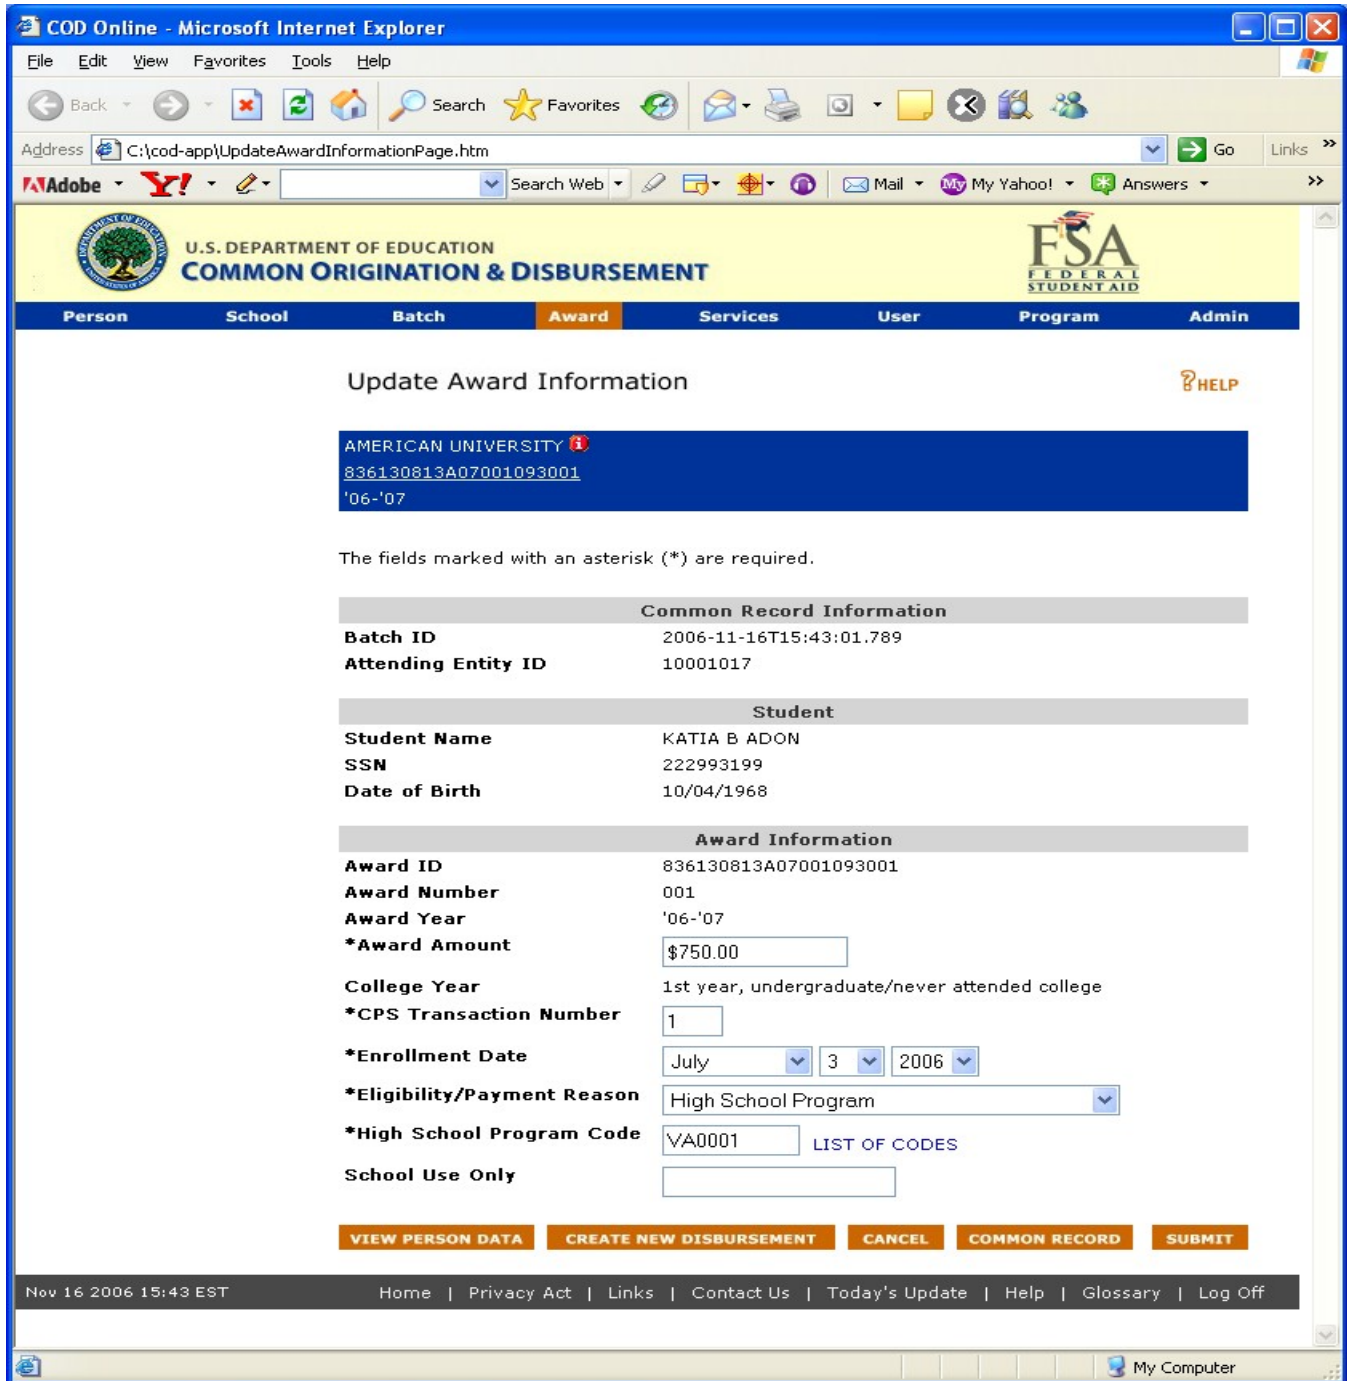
COD Online - Microsoft Internet Explorer

File Edit View Favorites Tools Help

Back Search Favorites

Address C:\cod-app\UpdateAwardInformationPage.htm Go Links

Adobe Y! Search Web Mail My Yahoo! Answers

U.S. DEPARTMENT OF EDUCATION
COMMON ORIGINATION & DISBURSEMENT

FSA FEDERAL STUDENT AID

Person School Batch Award Services User Program Admin

Update Award Information

HELP

AMERICAN UNIVERSITY
836130813A07001093001
'06-'07

The fields marked with an asterisk (*) are required.

Common Record Information

| | |
|---|---|
| Batch ID | 2006-11-16T15:43:01.789 |
| Attending Entity ID | 10001017 |

Student

| | |
|---|---|
| Student Name | KATIA B ADON |
| SSN | 222993199 |
| Date of Birth | 10/04/1968 |

Award Information

| | |
|---|---|
| Award ID | 836130813A07001093001 |
| Award Number | 001 |
| Award Year | '06-'07 |
| *Award Amount | $750.00 |
| College Year | 1st year, undergraduate/never attended college |
| *CPS Transaction Number | 1 |
| *Enrollment Date | July 3 2006 |
| *Eligibility/Payment Reason | High School Program |
| *High School Program Code | VA0001 LIST OF CODES |
| School Use Only | |

VIEW PERSON DATA CREATE NEW DISBURSEMENT CANCEL COMMON RECORD SUBMIT

Nov 16 2006 15:43 EST Home | Privacy Act | Links | Contact Us | Today's Update | Help | Glossary | Log Off

My Computer